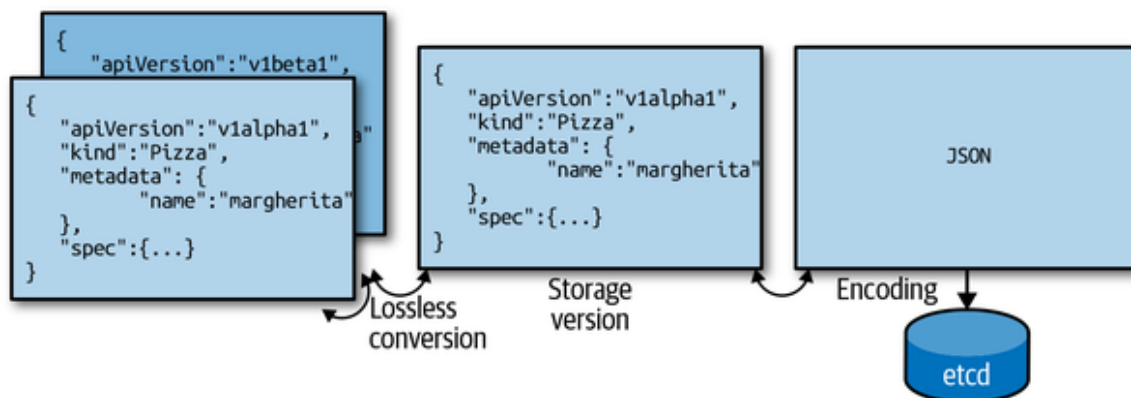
{
"apiVersion":"v1beta1",
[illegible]a"

{
"apiVersion":"v1alpha1",
"kind":"Pizza",
"metadata": {
"name":"margherita"
},
"spec":{...}
}

Lossless conversion

{
"apiVersion":"v1alpha1",
"kind":"Pizza",
"metadata": {
"name":"margherita"
},
"spec":{...}
}

Storage version

JSON

Encoding

etcd